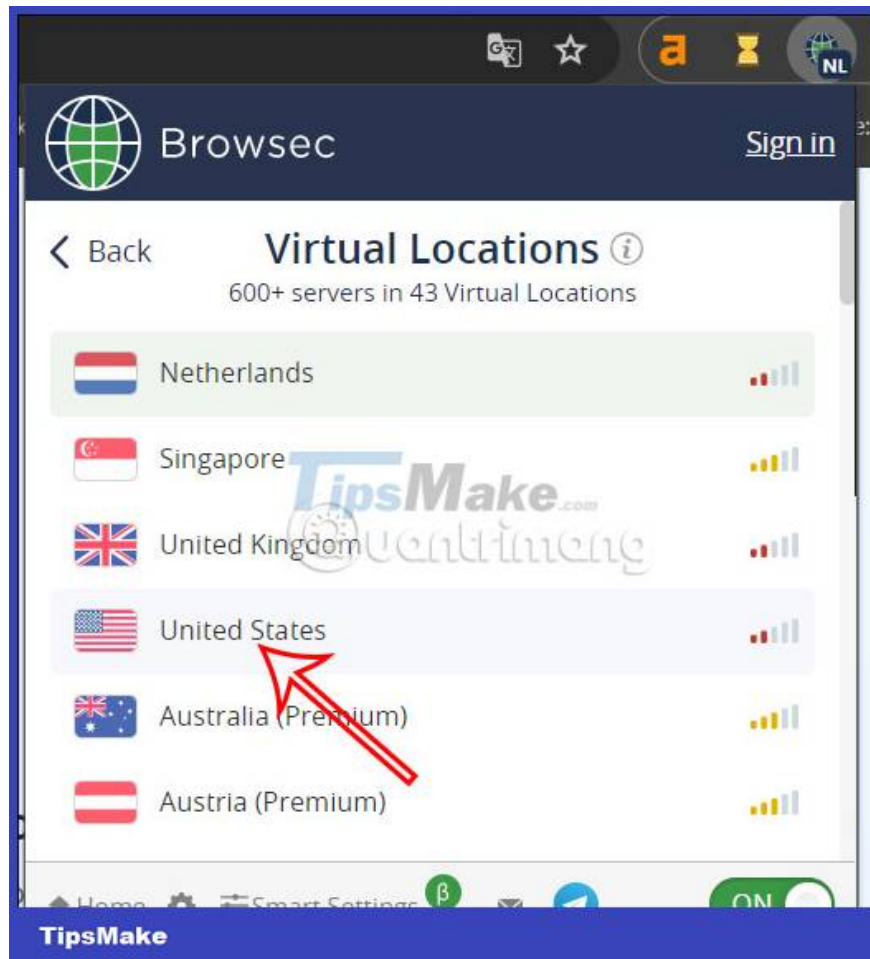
NL

Browsec

Sign in

Back

Virtual Locations

600+ servers in 43 Virtual Locations

Netherlands

Singapore

United Kingdom

United States

Australia (Premium)

Austria (Premium)

TipsMake.com

Home

Smart Settings

β

ON

TipsMake